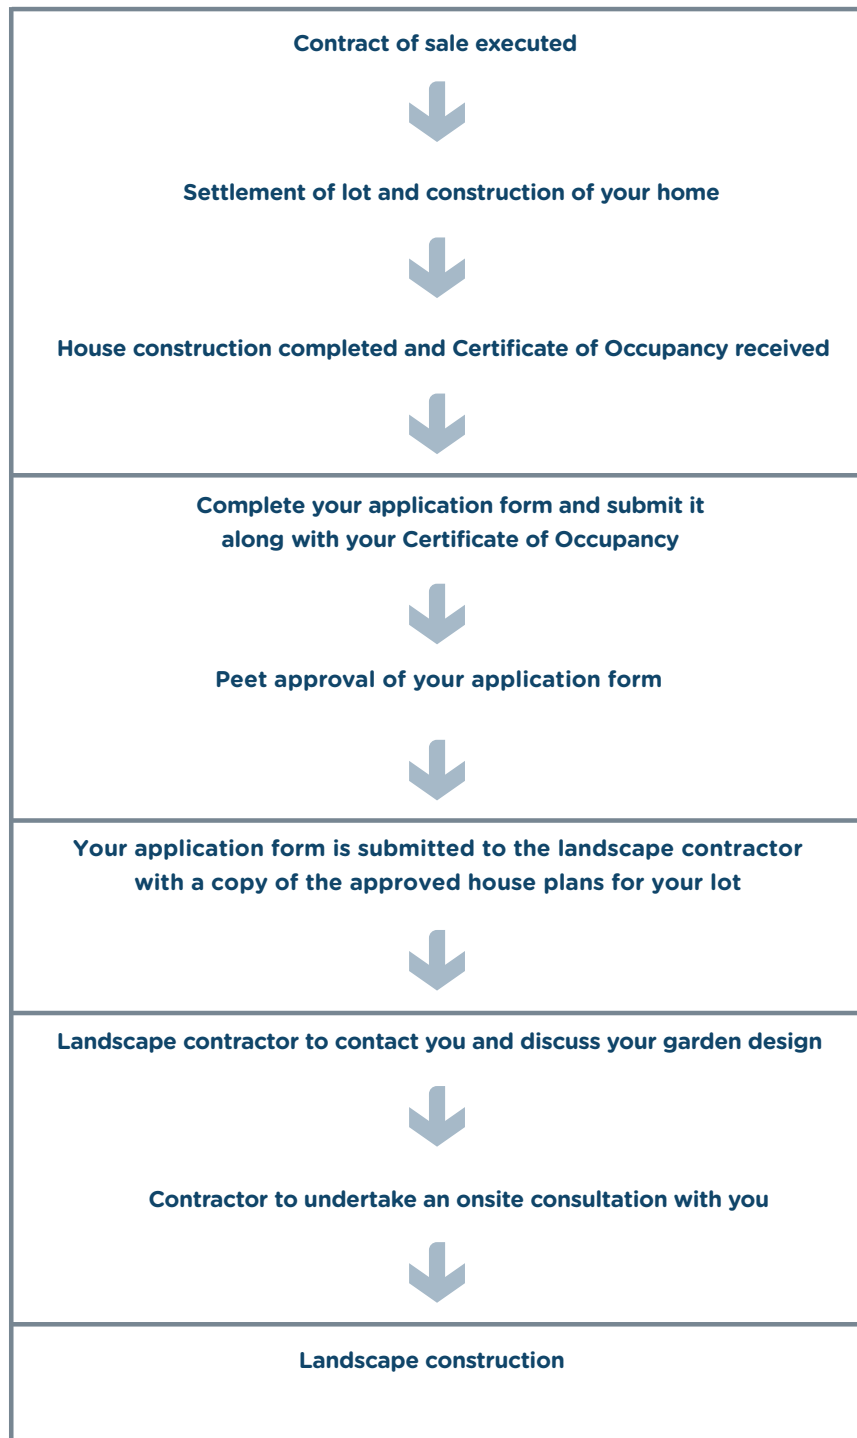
Contract of sale executed

Settlement of lot and construction of your home

House construction completed and Certificate of Occupancy received

Complete your application form and submit it along with your Certificate of Occupancy

Peet approval of your application form

Your application form is submitted to the landscape contractor with a copy of the approved house plans for your lot

Landscape contractor to contact you and discuss your garden design

Contractor to undertake an onsite consultation with you

Landscape construction